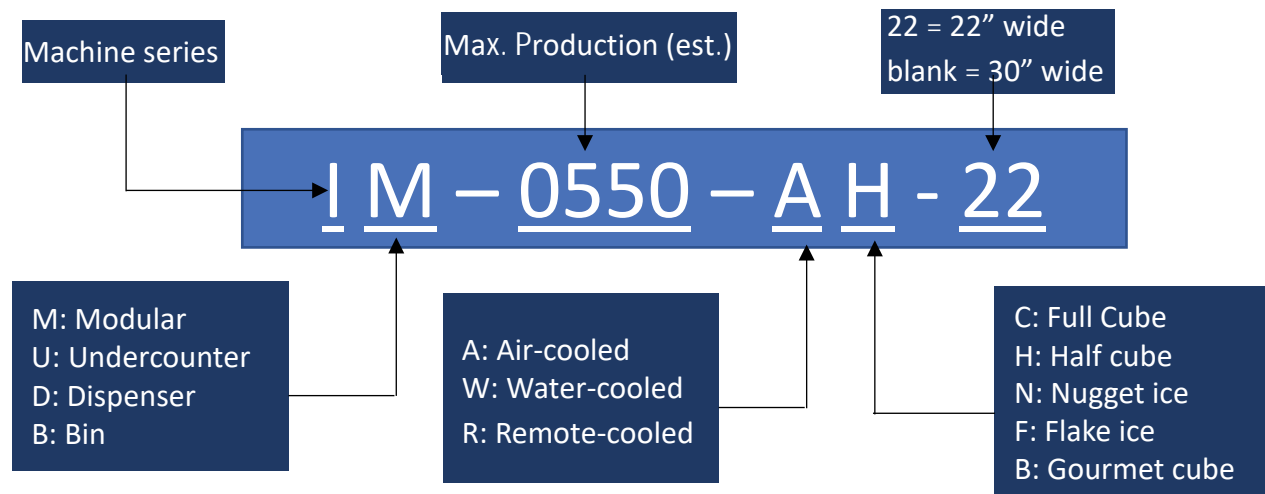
Machine series

Max. Production (est.)

22 = 22” wide
blank = 30” wide

I M – 0550 – A H - 22

M: Modular
U: Undercounter
D: Dispenser
B: Bin

A: Air-cooled
W: Water-cooled
R: Remote-cooled

C: Full Cube
H: Half cube
N: Nugget ice
F: Flake ice
B: Gourmet cube